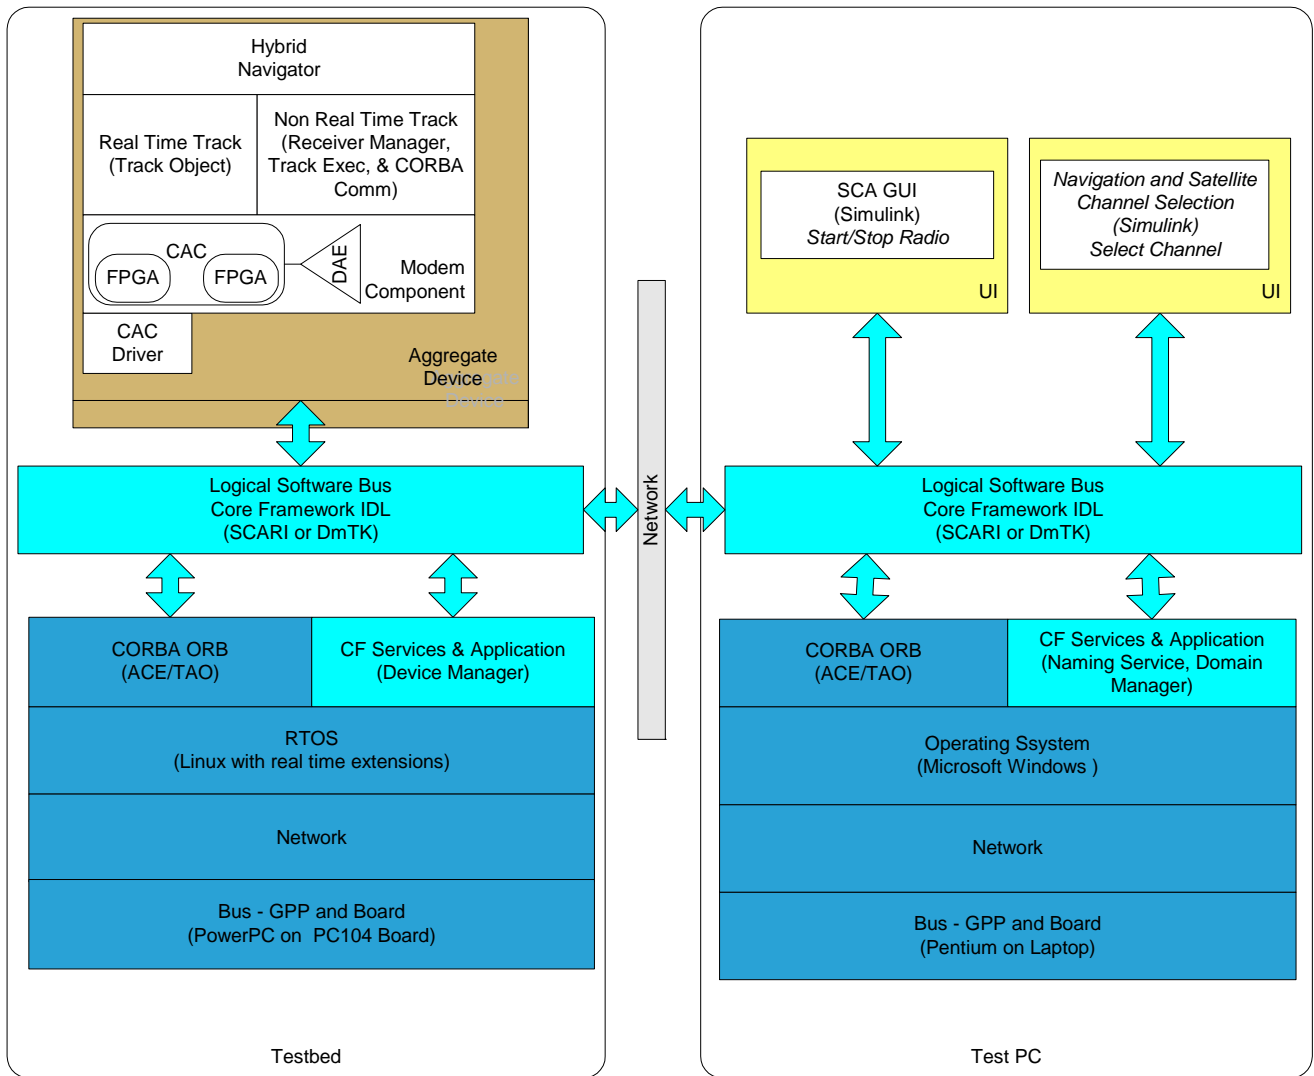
Hybrid Navigator

Real Time Track (Track Object)

Non Real Time Track (Receiver Manager, Track Exec, & CORBA Comm)

CAC

FPGA

FPGA

DAE

Modem Component

CAC Driver

Aggregate Device

Logical Software Bus
Core Framework IDL
(SCARI or DmTK)

CORBA ORB
(ACE/TAO)

CF Services & Application
(Device Manager)

RTOS
(Linux with real time extensions)

Network

Bus - GPP and Board
(PowerPC on PC104 Board)

Testbed

Network

SCA GUI
(Simulink)
Start/Stop Radio

UI

Navigation and Satellite Channel Selection
(Simulink)
Select Channel

UI

Logical Software Bus
Core Framework IDL
(SCARI or DmTK)

CORBA ORB
(ACE/TAO)

CF Services & Application
(Naming Service, Domain Manager)

Operating Ssystem
(Microsoft Windows )

Network

Bus - GPP and Board
(Pentium on Laptop)

Test PC